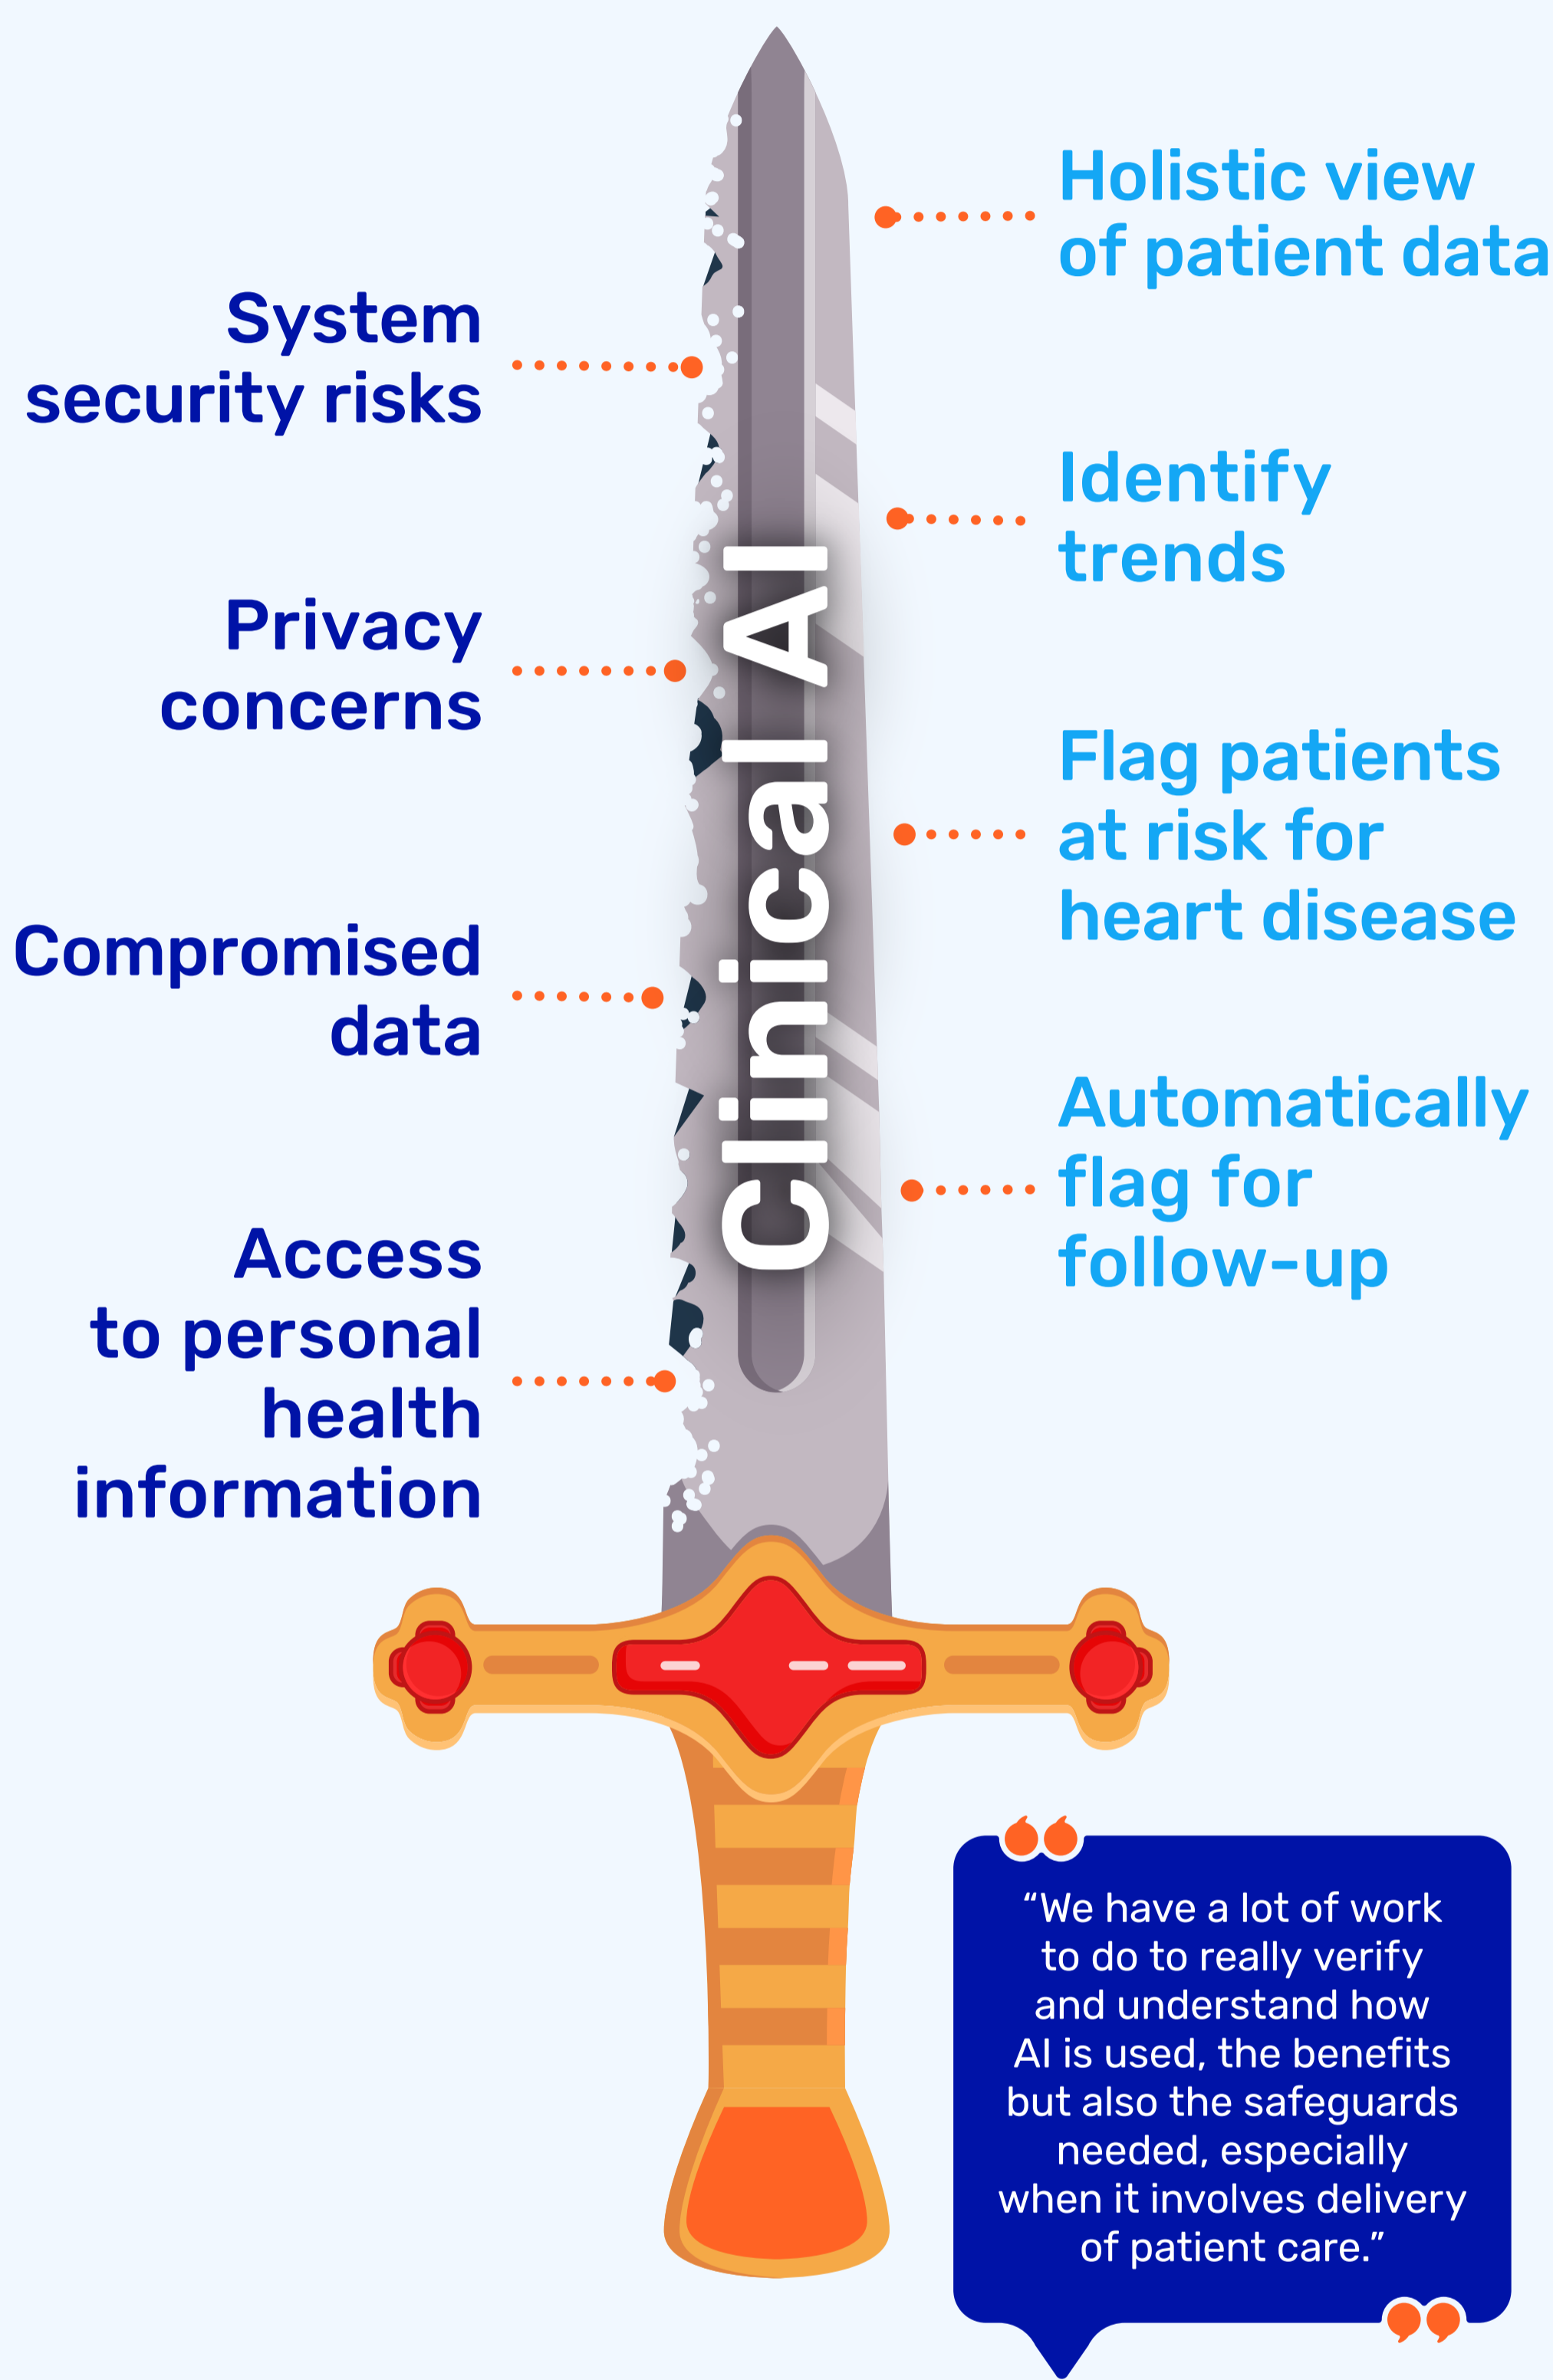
System security risks

Privacy concerns

Compromised data

Access to personal health information

Clinical AI

Holistic view of patient data

Identify trends

Flag patients at risk for heart disease

Automatically flag for follow-up

“We have a lot of work to do to really verify and understand how AI is used, the benefits but also the safeguards needed, especially when it involves delivery of patient care.”